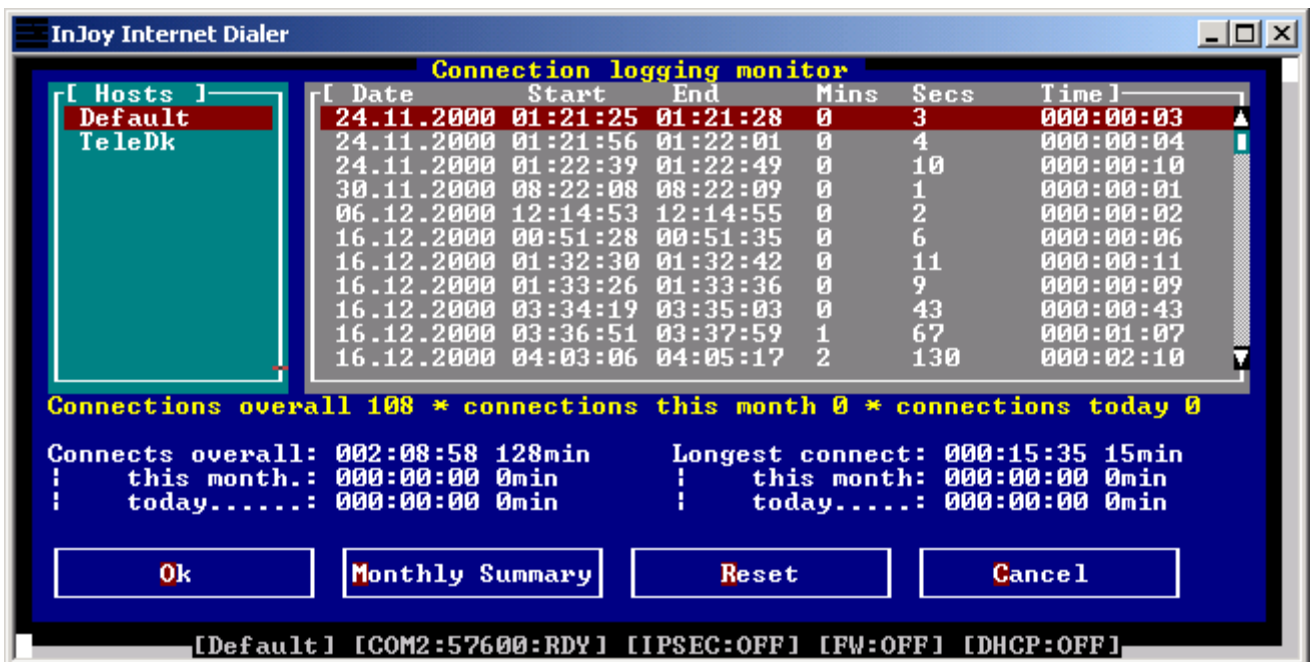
InJoy Internet Dialer

Connection logging monitor

[ Hosts ]
Default
TeleDk

| [ Date | Start | End | Mins | Secs | Time] |
|---|---|---|---|---|---|
| 24.11.2000 | 01:21:25 | 01:21:28 | 0 | 3 | 000:00:03 |
| 24.11.2000 | 01:21:56 | 01:22:01 | 0 | 4 | 000:00:04 |
| 24.11.2000 | 01:22:39 | 01:22:49 | 0 | 10 | 000:00:10 |
| 30.11.2000 | 08:22:08 | 08:22:09 | 0 | 1 | 000:00:01 |
| 06.12.2000 | 12:14:53 | 12:14:55 | 0 | 2 | 000:00:02 |
| 16.12.2000 | 00:51:28 | 00:51:35 | 0 | 6 | 000:00:06 |
| 16.12.2000 | 01:32:30 | 01:32:42 | 0 | 11 | 000:00:11 |
| 16.12.2000 | 01:33:26 | 01:33:36 | 0 | 9 | 000:00:09 |
| 16.12.2000 | 03:34:19 | 03:35:03 | 0 | 43 | 000:00:43 |
| 16.12.2000 | 03:36:51 | 03:37:59 | 1 | 67 | 000:01:07 |
| 16.12.2000 | 04:03:06 | 04:05:17 | 2 | 130 | 000:02:10 |

Connections overall 108 * connections this month 0 * connections today 0

Connects overall: 002:08:58 128min
¦ this month.: 000:00:00 0min
¦ today......: 000:00:00 0min

Longest connect: 000:15:35 15min
¦ this month: 000:00:00 0min
¦ today.....: 000:00:00 0min

Ok
Monthly Summary
Reset
Cancel

[Default] [COM2:57600:RDY] [IPSEC:OFF] [FW:OFF] [DHCP:OFF]